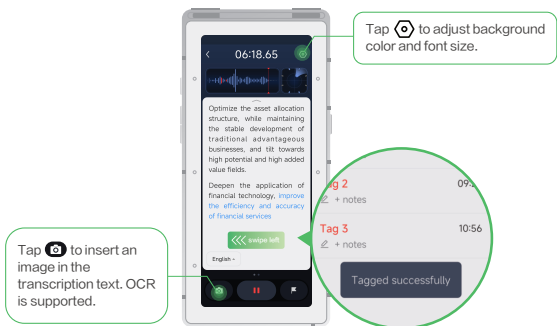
Tap to adjust background color and font size.

06:18.65

Optimize the asset allocation structure, while maintaining the stable development of traditional advantageous businesses, and tilt towards high potential and high added value fields.

Deepen the application of financial technology, improve the efficiency and accuracy of financial services

swipe left

English

Tag 2

+ notes

09:

Tag 3

+ notes

10:56

Tagged successfully

Tap to insert an image in the transcription text. OCR is supported.